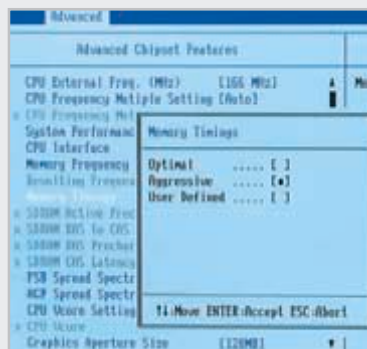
Advanced

Advanced Chipset Features

CPU External Freq. (MHz) [166 MHz]
CPU Frequency Multiple Setting [Auto]
x CPU Frequency Mul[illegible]
System Performan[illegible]
CPU Interface
Memory Frequency
Resulting Frequen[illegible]
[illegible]
x SDRAM Active Prec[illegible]
x SDRAM RAS to CAS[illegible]
x SDRAM RAS Prechar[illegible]
x SDRAM CAS Latency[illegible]
FSB Spread Spectr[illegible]
AGP Spread Spectr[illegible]
CPU Vcore Setting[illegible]
x CPU Vcore
Graphics Aperture Size [128MB]

Me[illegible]

Memory Timings

Optimal ..... [ ]
Aggressive ..... [■]
User Defined ..... [ ]

↑↓:Move ENTER:Accept ESC:Abort